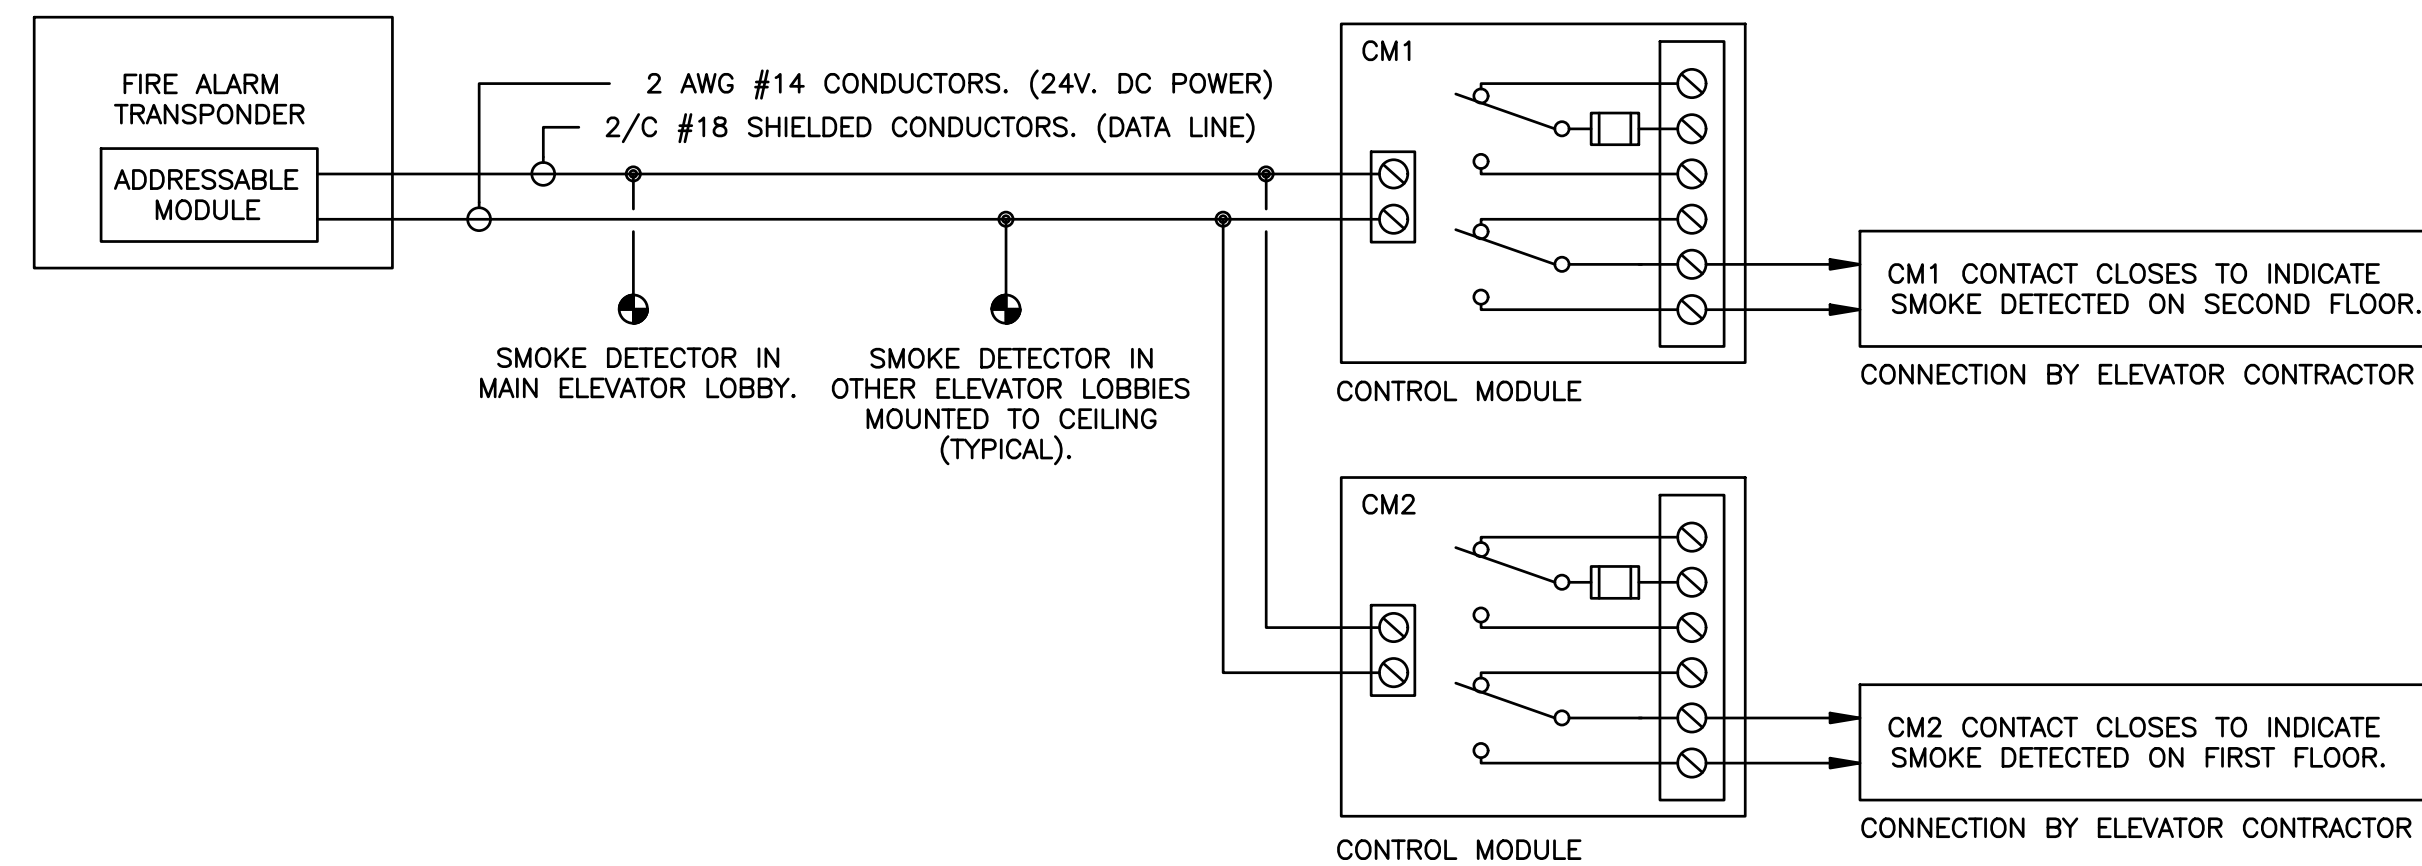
FIRE ALARM TRANSPONDER

ADDRESSABLE MODULE

2 AWG #14 CONDUCTORS. (24V. DC POWER)

2/C #18 SHIELDED CONDUCTORS. (DATA LINE)

CM1

CONTROL MODULE

CM1 CONTACT CLOSES TO INDICATE SMOKE DETECTED ON SECOND FLOOR.

CONNECTION BY ELEVATOR CONTRACTOR

SMOKE DETECTOR IN MAIN ELEVATOR LOBBY.

SMOKE DETECTOR IN OTHER ELEVATOR LOBBIES MOUNTED TO CEILING (TYPICAL).

CM2

CONTROL MODULE

CM2 CONTACT CLOSES TO INDICATE SMOKE DETECTED ON FIRST FLOOR.

CONNECTION BY ELEVATOR CONTRACTOR